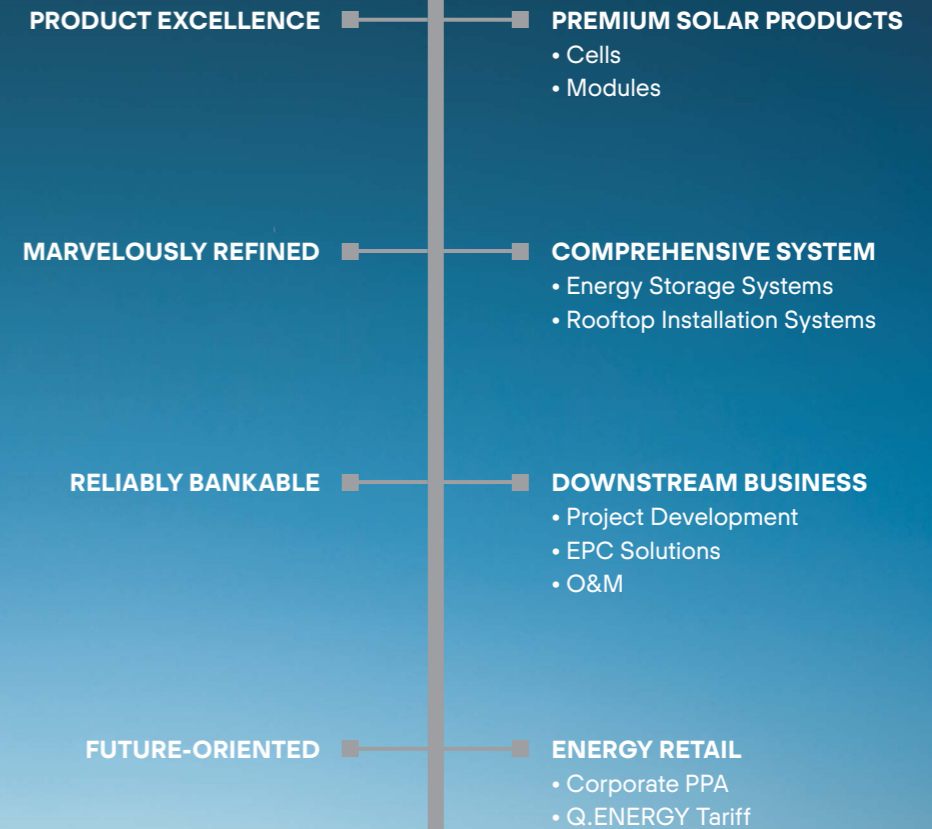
PRODUCT EXCELLENCE

PREMIUM SOLAR PRODUCTS
• Cells
• Modules

MARVELOUSLY REFINED

COMPREHENSIVE SYSTEM
• Energy Storage Systems
• Rooftop Installation Systems

RELIABLY BANKABLE

DOWNSTREAM BUSINESS
• Project Development
• EPC Solutions
• O&M

FUTURE-ORIENTED

ENERGY RETAIL
• Corporate PPA
• Q.ENERGY Tariff